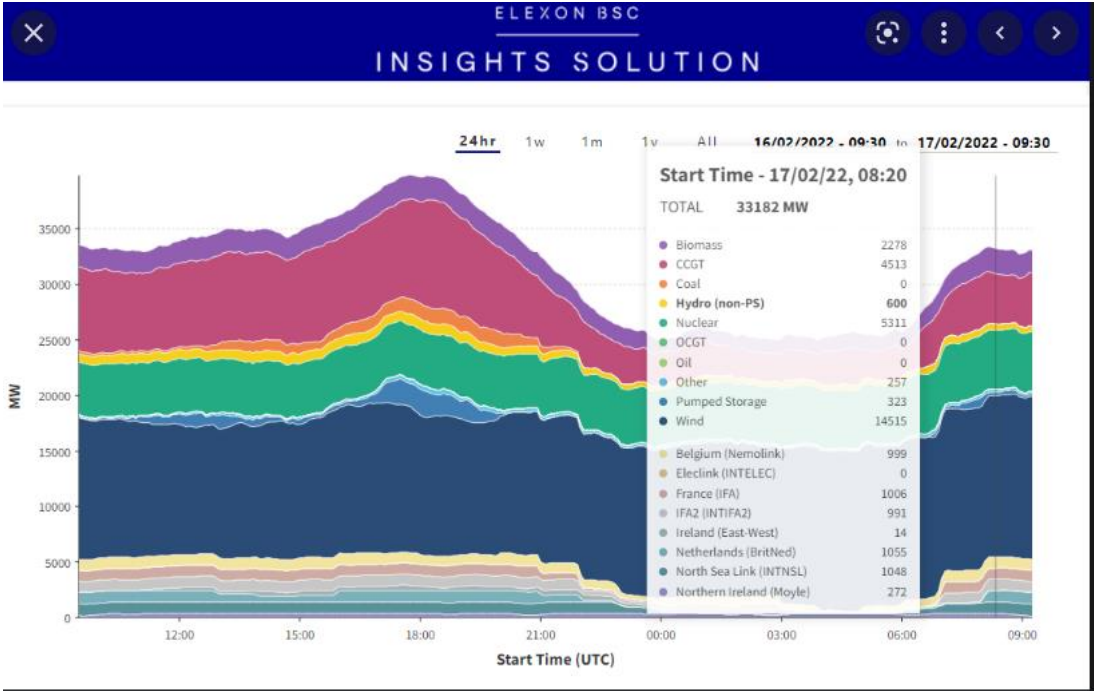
ELEXON BSC

INSIGHTS SOLUTION

24hr 1w 1m 1y All 16/02/2022 - 09:30 to 17/02/2022 - 09:30

Start Time - 17/02/22, 08:20

TOTAL 33182 MW

| | |
|---|---|
| Biomass | 2278 |
| CCGT | 4513 |
| Coal | 0 |
| Hydro (non-PS) | 600 |
| Nuclear | 5311 |
| OCGT | 0 |
| Oil | 0 |
| Other | 257 |
| Pumped Storage | 323 |
| Wind | 14515 |
| Belgium (Nemolink) | 999 |
| Eleclink (INTELEC) | 0 |
| France (IFA) | 1006 |
| IFA2 (INTIFA2) | 991 |
| Ireland (East-West) | 14 |
| Netherlands (BritNed) | 1055 |
| North Sea Link (INTNSL) | 1048 |
| Northern Ireland (Moyle) | 272 |

MW

35000
30000
25000
20000
15000
10000
5000
0

12:00 15:00 18:00 21:00 00:00 03:00 06:00 09:00

Start Time (UTC)